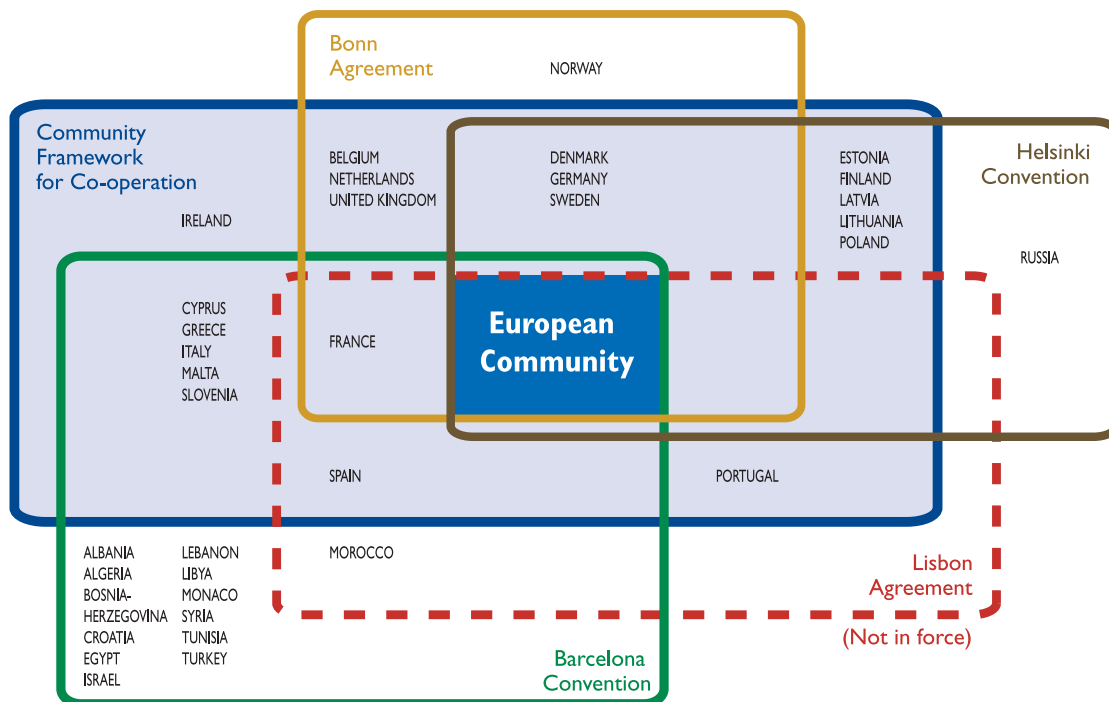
Bonn Agreement

NORWAY

Community Framework for Co-operation

BELGIUM
NETHERLANDS
UNITED KINGDOM

DENMARK
GERMANY
SWEDEN

ESTONIA
FINLAND
LATVIA
LITHUANIA
POLAND

Helsinki Convention

IRELAND

RUSSIA

CYPRUS
GREECE
ITALY
MALTA
SLOVENIA

FRANCE

European Community

SPAIN

PORTUGAL

ALBANIA
ALGERIA
BOSNIA-HERZEGOVINA
CROATIA
EGYPT
ISRAEL

LEBANON
LIBYA
MONACO
SYRIA
TUNISIA
TURKEY

MOROCCO

Lisbon Agreement
(Not in force)

Barcelona Convention